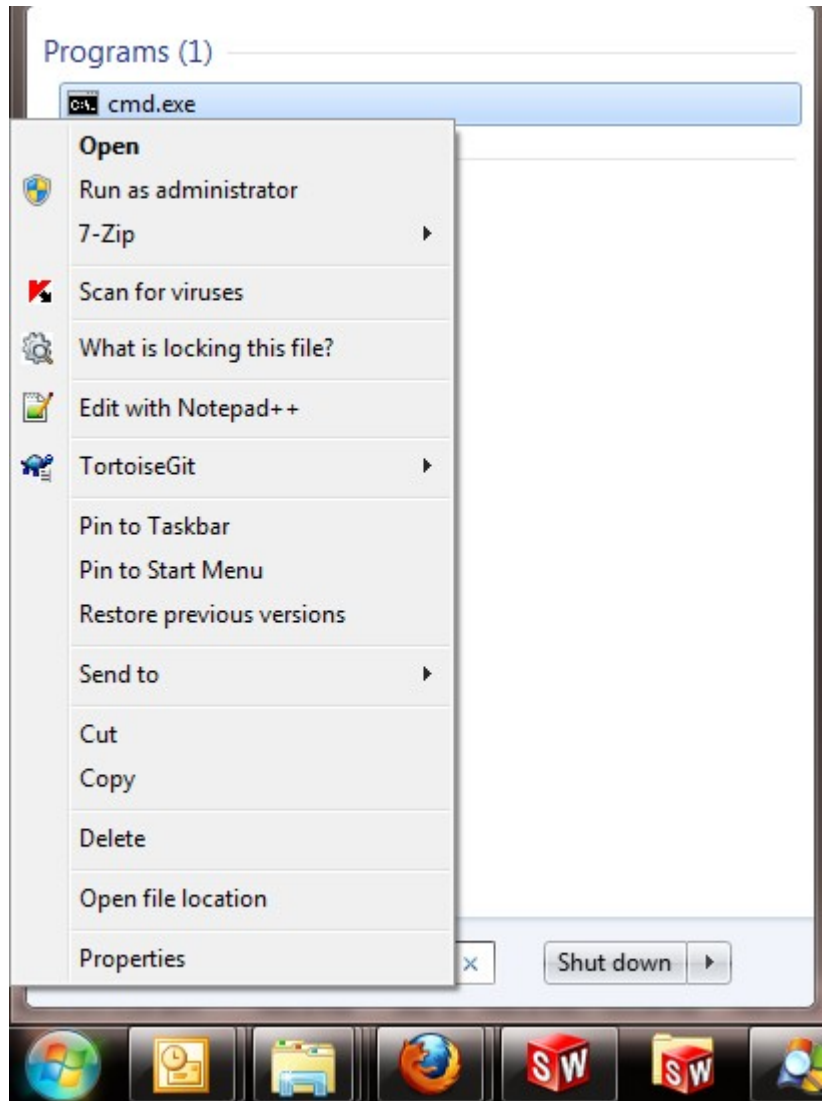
Programs (1)

cmd.exe

Open
Run as administrator
7-Zip

Scan for viruses

What is locking this file?

Edit with Notepad++

TortoiseGit

Pin to Taskbar
Pin to Start Menu
Restore previous versions

Send to

Cut
Copy

Delete

Open file location

Properties

×

Shut down

SW

SW